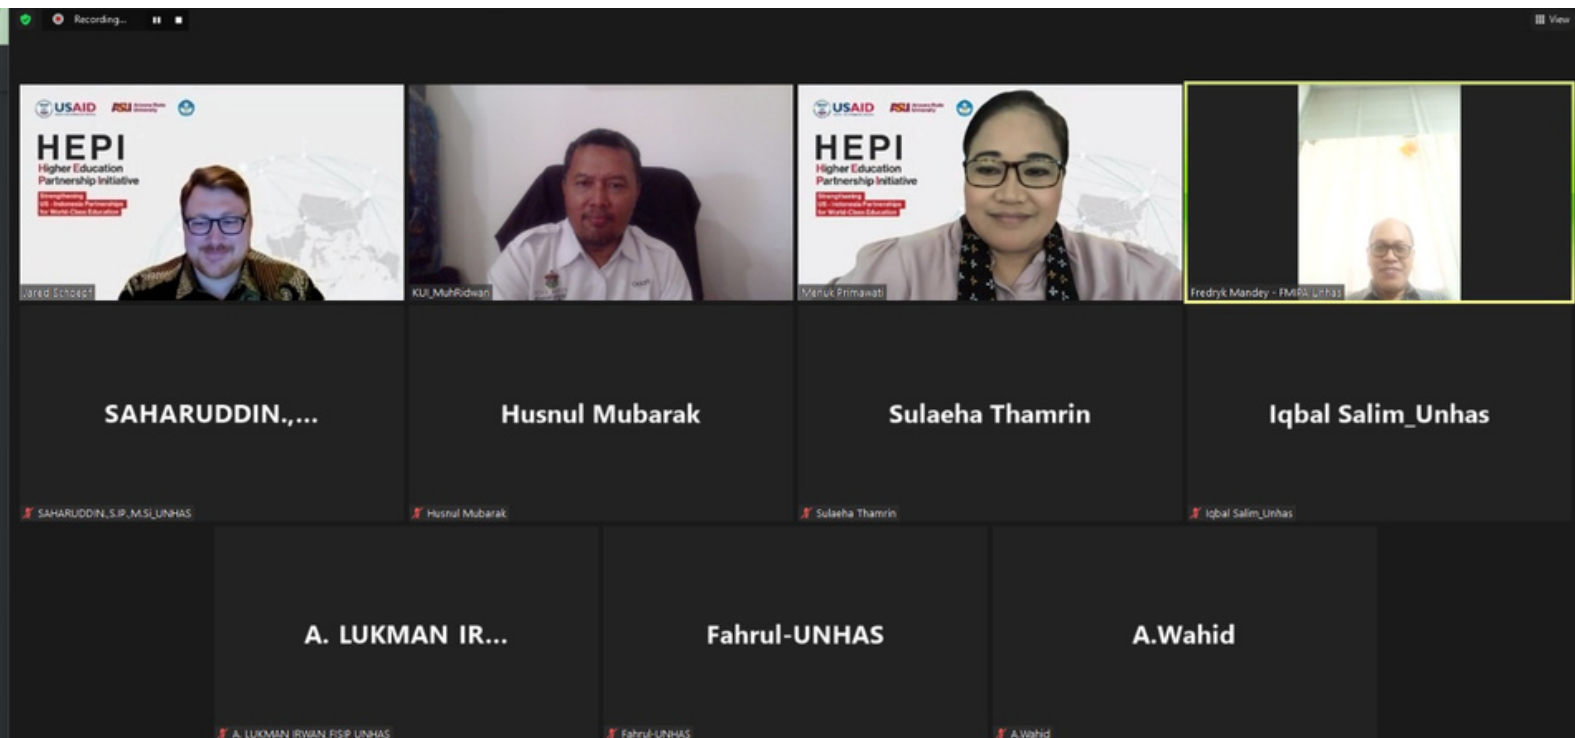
Recording...

View

USAID ASU

HEPI
Higher Education Partnership Initiative

Strengthening US - Indonesia Partnerships for World-Class Education

Jared Schoepf

KUI_MuhRidwan

USAID ASU

HEPI
Higher Education Partnership Initiative

Strengthening US - Indonesia Partnerships for World-Class Education

Maruk Primawati

Fredryk Mandey - FMIPA Unhas

SAHARUDDIN.,...

SAHARUDDIN, S.IP., M.Si_UNHAS

Husnul Mubarak

Husnul Mubarak

Sulaeha Thamrin

Sulaeha Thamrin

Iqbal Salim_Unhas

Iqbal Salim_Unhas

A. LUKMAN IR...

A. LUKMAN IRWAN FISIP UNHAS

Fahrul-UNHAS

Fahrul-UNHAS

A.Wahid

A.Wahid